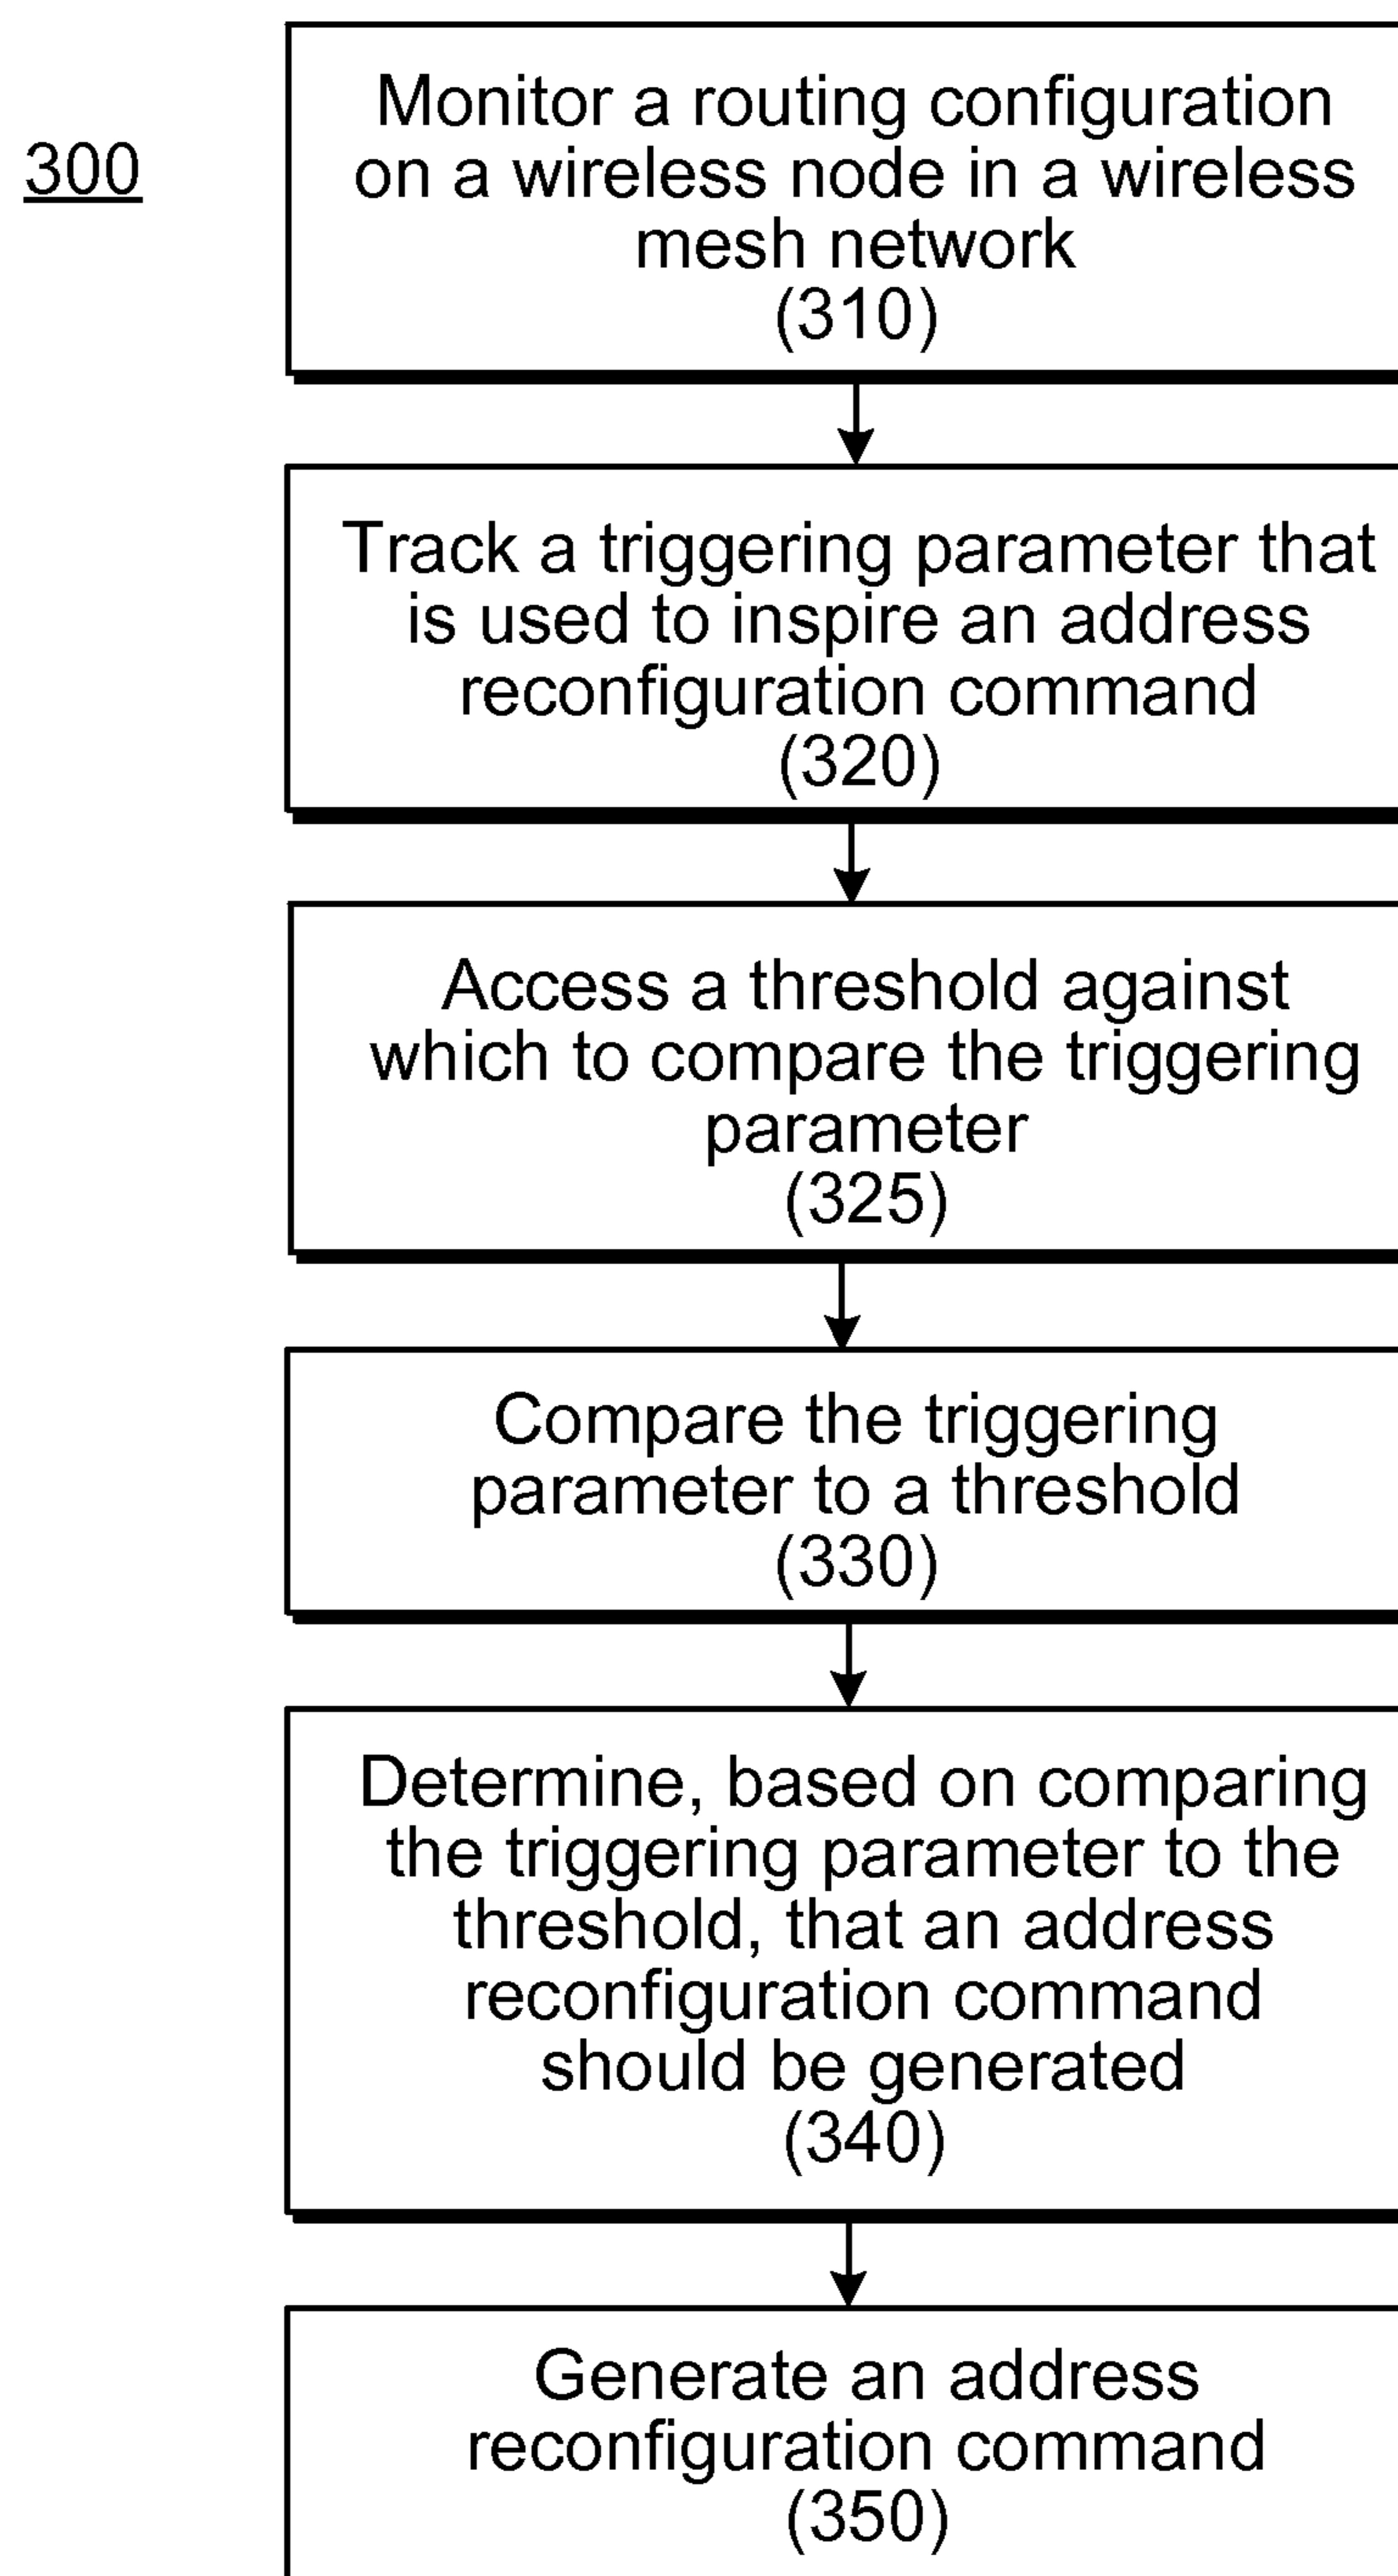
300

Monitor a routing configuration on a wireless node in a wireless mesh network
(310)

Track a triggering parameter that is used to inspire an address reconfiguration command
(320)

Access a threshold against which to compare the triggering parameter
(325)

Compare the triggering parameter to a threshold
(330)

Determine, based on comparing the triggering parameter to the threshold, that an address reconfiguration command should be generated
(340)

Generate an address reconfiguration command
(350)